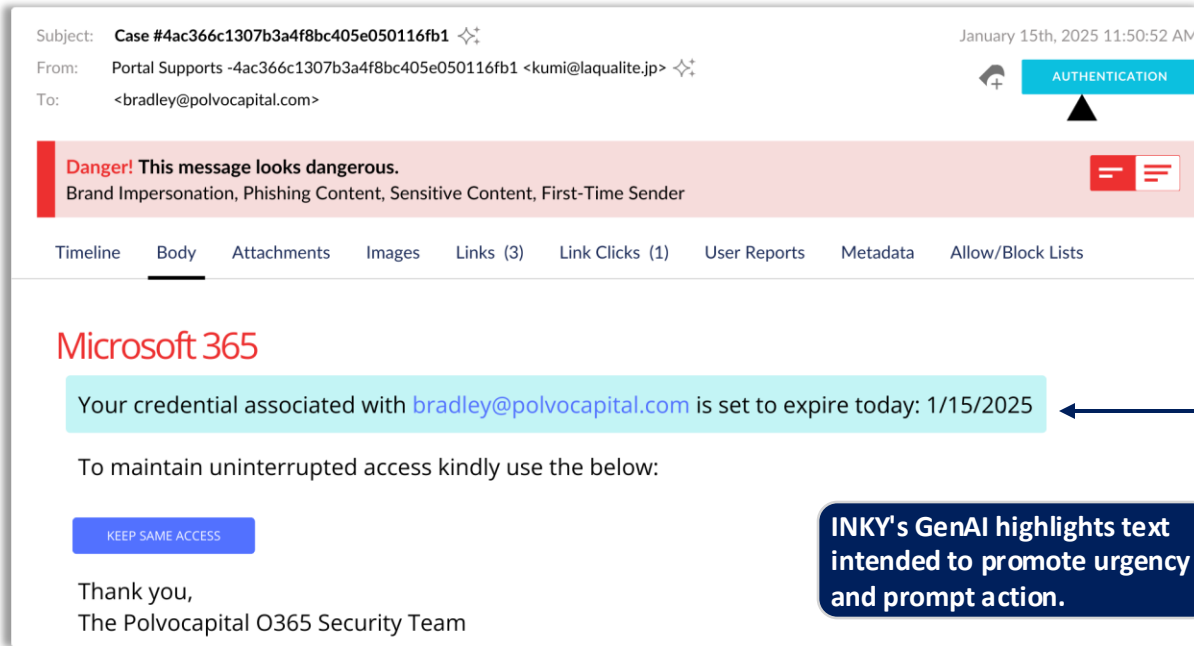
Subject: Case #4ac366c1307b3a4f8bc405e050116fb1

From: Portal Supports -4ac366c1307b3a4f8bc405e050116fb1 <kumi@laqualite.jp>

To: <bradley@polvocapital.com>

January 15th, 2025 11:50:52 AM

AUTHENTICATION

Danger! This message looks dangerous.
Brand Impersonation, Phishing Content, Sensitive Content, First-Time Sender

Timeline Body Attachments Images Links (3) Link Clicks (1) User Reports Metadata Allow/Block Lists

Microsoft 365

Your credential associated with bradley@polvocapital.com is set to expire today: 1/15/2025

To maintain uninterrupted access kindly use the below:

KEEP SAME ACCESS

Thank you,
The Polvocapital O365 Security Team

INKY's GenAI highlights text intended to promote urgency and prompt action.